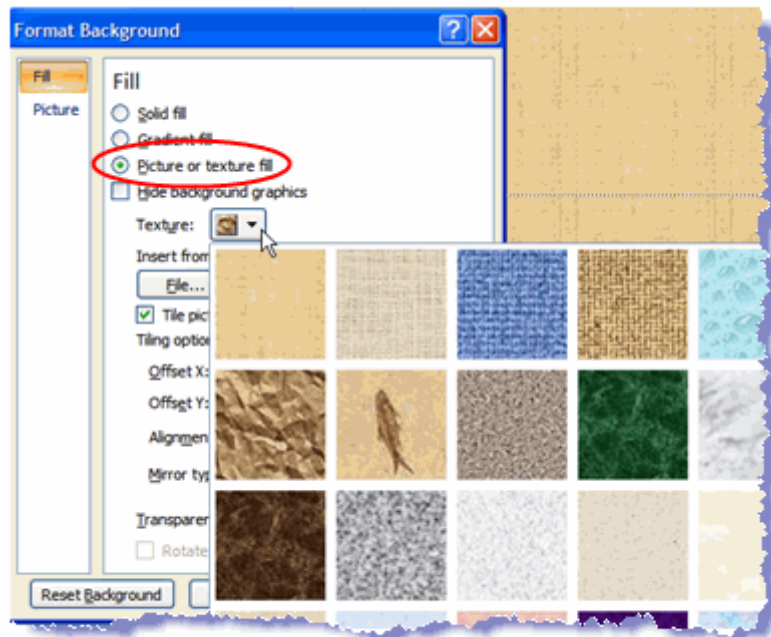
Format Background

Fill

Picture

Fill

Solid fill

Gradient fill

Picture or texture fill

Hide background graphics

Texture:

Insert from

File...

Tile pict

Tiling option

Offset X:

Offset Y:

Alignmen

Mirror typ

Transparen

Rotate

Reset Background